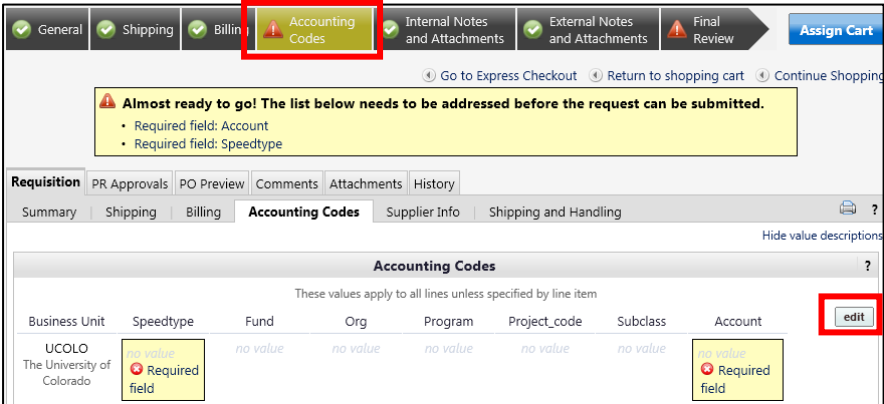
General Shipping Billing Accounting Codes Internal Notes and Attachments External Notes and Attachments Final Review Assign Cart

Go to Express Checkout Return to shopping cart Continue Shopping

Almost ready to go! The list below needs to be addressed before the request can be submitted.

- Required field: Account
- Required field: Speedtype

Requisition PR Approvals PO Preview Comments Attachments History

Summary Shipping Billing Accounting Codes Supplier Info Shipping and Handling ?

Hide value descriptions

Accounting Codes ?

These values apply to all lines unless specified by line item

edit

| Business Unit | Speedtype | Fund | Org | Program | Project_code | Subclass | Account |
|---|---|---|---|---|---|---|---|
| UCOLO The University of Colorado | no value Required field | no value | no value | no value | no value | no value | no value Required field |